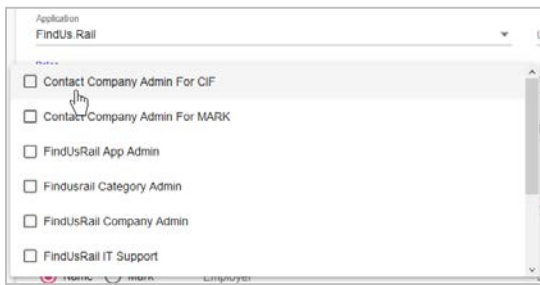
Application
FindUs.Rail

Roles

Contact Company Admin For CIF

Contact Company Admin For MARK

FindUsRail App Admin

Findusrail Category Admin

FindUsRail Company Admin

FindUsRail IT Support

Name Mark Employer